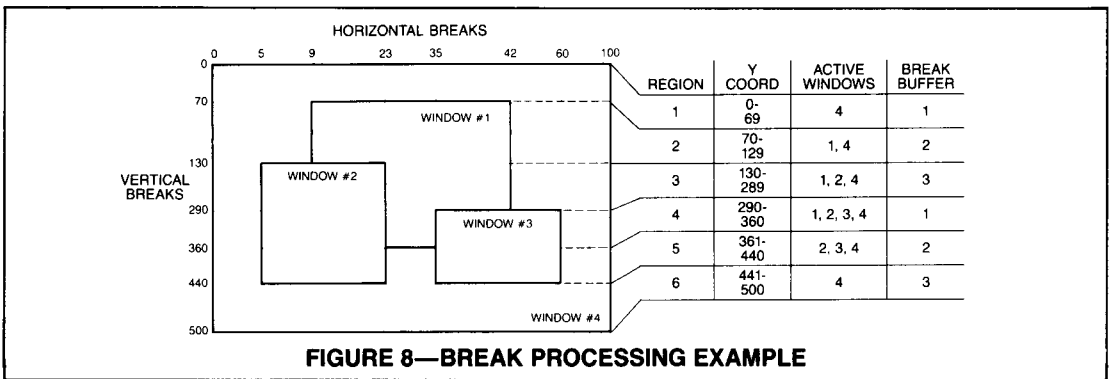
HORIZONTAL BREAKS

0 5 9 23 35 42 60 100

0
70
130
290
360
440
500

VERTICAL BREAKS

WINDOW #1
WINDOW #2
WINDOW #3
WINDOW #4

| REGION | Y COORD | ACTIVE WINDOWS | BREAK BUFFER |
|---|---|---|---|
| 1 | 0-69 | 4 | 1 |
| 2 | 70-129 | 1, 4 | 2 |
| 3 | 130-289 | 1, 2, 4 | 3 |
| 4 | 290-360 | 1, 2, 3, 4 | 1 |
| 5 | 361-440 | 2, 3, 4 | 2 |
| 6 | 441-500 | 4 | 3 |

FIGURE 8—BREAK PROCESSING EXAMPLE